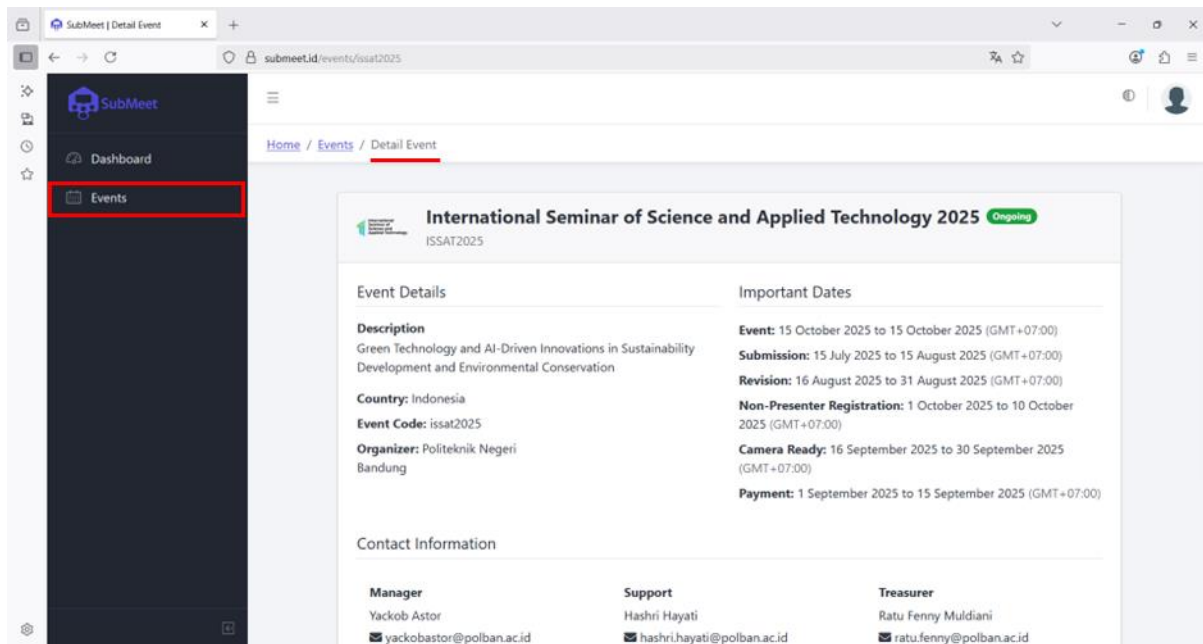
SubMeet | Detail Event ×

submeet.id/events/issat2025

SubMeet

Dashboard

Events

Home / Events / Detail Event

International Seminar of Science and Applied Technology 2025 Ongoing

ISSAT2025

Event Details

Description
Green Technology and AI-Driven Innovations in Sustainability Development and Environmental Conservation

Country: Indonesia

Event Code: issat2025

Organizer: Politeknik Negeri Bandung

Important Dates

Event: 15 October 2025 to 15 October 2025 (GMT+07:00)

Submission: 15 July 2025 to 15 August 2025 (GMT+07:00)

Revision: 16 August 2025 to 31 August 2025 (GMT+07:00)

Non-Presenter Registration: 1 October 2025 to 10 October 2025 (GMT+07:00)

Camera Ready: 16 September 2025 to 30 September 2025 (GMT+07:00)

Payment: 1 September 2025 to 15 September 2025 (GMT+07:00)

Contact Information

Manager
Yackob Astor
yackobastor@polban.ac.id

Support
Hashri Hayati
hashri.hayati@polban.ac.id

Treasurer
Ratu Fenny Muldiani
ratu.fenny@polban.ac.id